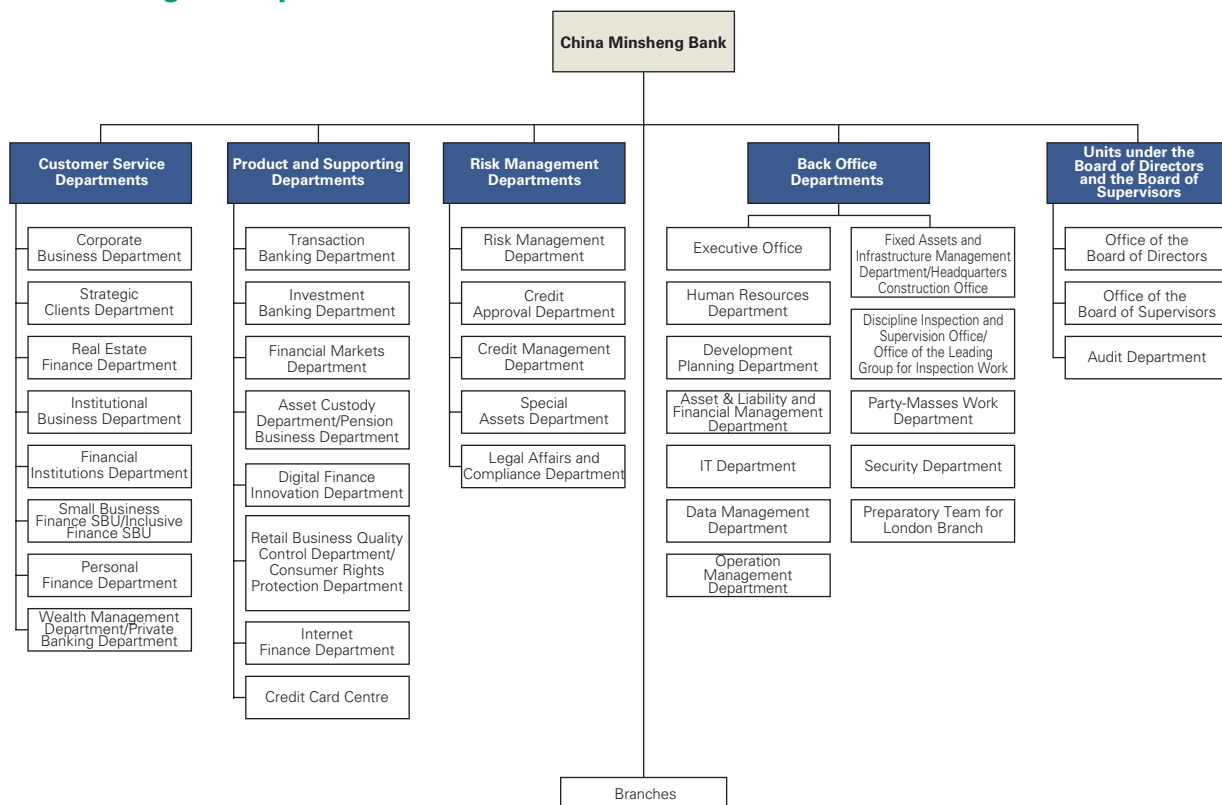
China Minsheng Bank

Customer Service Departments

Corporate Business Department

Strategic Clients Department

Real Estate Finance Department

Institutional Business Department

Financial Institutions Department

Small Business Finance SBU/Inclusive Finance SBU

Personal Finance Department

Wealth Management Department/Private Banking Department

Product and Supporting Departments

Transaction Banking Department

Investment Banking Department

Financial Markets Department

Asset Custody Department/Pension Business Department

Digital Finance Innovation Department

Retail Business Quality Control Department/ Consumer Rights Protection Department

Internet Finance Department

Credit Card Centre

Risk Management Departments

Risk Management Department

Credit Approval Department

Credit Management Department

Special Assets Department

Legal Affairs and Compliance Department

Back Office Departments

Executive Office

Human Resources Department

Development Planning Department

Asset & Liability and Financial Management Department

IT Department

Data Management Department

Operation Management Department

Fixed Assets and Infrastructure Management Department/Headquarters Construction Office

Discipline Inspection and Supervision Office/ Office of the Leading Group for Inspection Work

Party-Masses Work Department

Security Department

Preparatory Team for London Branch

Units under the Board of Directors and the Board of Supervisors

Office of the Board of Directors

Office of the Board of Supervisors

Audit Department

Branches